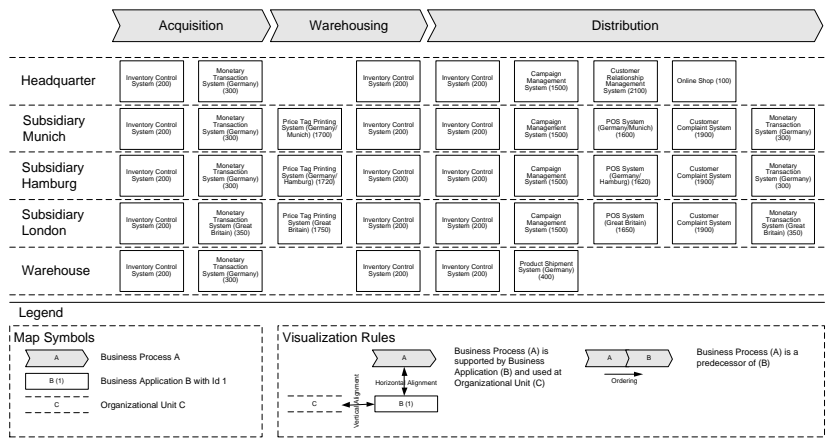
Acquisition

Warehousing

Distribution

Headquarter

Inventory Control System (200)

Monetary Transaction System (Germany) (300)

Inventory Control System (200)

Inventory Control System (200)

Campaign Management System (1500)

Customer Relationship Management System (2100)

Online Shop (100)

Subsidiary Munich

Inventory Control System (200)

Monetary Transaction System (Germany) (300)

Price Tag Printing System (Germany/ Munich) (1700)

Inventory Control System (200)

Inventory Control System (200)

Campaign Management System (1500)

POS System (Germany/Munich) (1600)

Customer Complaint System (1900)

Monetary Transaction System (Germany) (300)

Subsidiary Hamburg

Inventory Control System (200)

Monetary Transaction System (Germany) (300)

Price Tag Printing System (Germany/ Hamburg) (1720)

Inventory Control System (200)

Inventory Control System (200)

Campaign Management System (1500)

POS System (Germany/ Hamburg) (1620)

Customer Complaint System (1900)

Monetary Transaction System (Germany) (300)

Subsidiary London

Inventory Control System (200)

Monetary Transaction System (Great Britain) (350)

Price Tag Printing System (Great Britain) (1750)

Inventory Control System (200)

Inventory Control System (200)

Campaign Management System (1500)

POS System (Great Britain) (1650)

Customer Complaint System (1900)

Monetary Transaction System (Great Britain) (350)

Warehouse

Inventory Control System (200)

Monetary Transaction System (Germany) (300)

Inventory Control System (200)

Inventory Control System (200)

Product Shipment System (Germany) (400)

Legend

Map Symbols

A

Business Process A

B (1)

Business Application B with Id 1

C

Organizational Unit C

Visualization Rules

A

Horizontal Alignment

Vertical Alignment

C

B (1)

Business Process (A) is supported by Business Application (B) and used at Organizational Unit (C)

A

B

Ordering

Business Process (A) is a predecessor of (B)